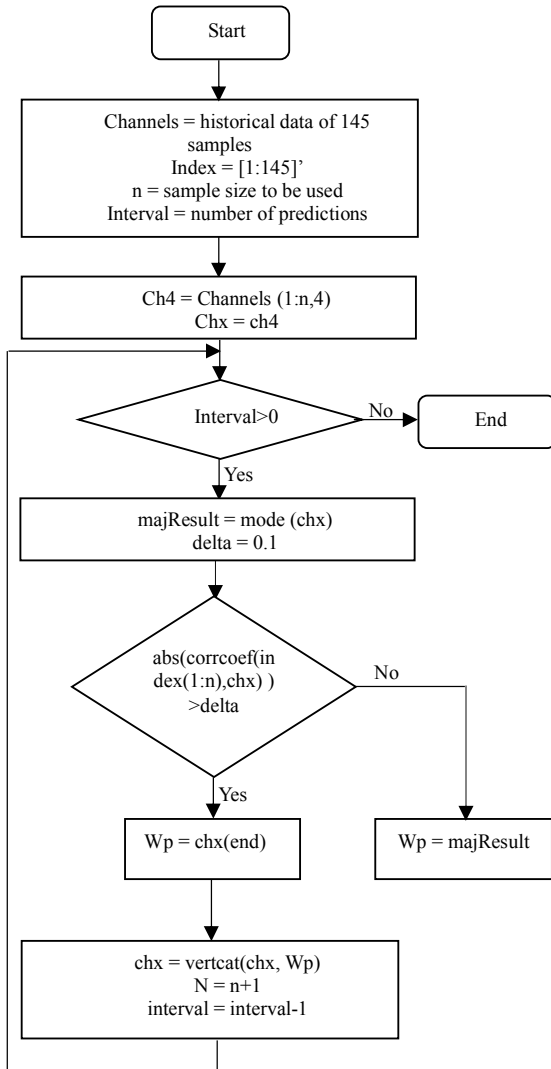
Start

Channels = historical data of 145 samples
Index = [1:145]'
n = sample size to be used
Interval = number of predictions

Ch4 = Channels (1:n,4)
Chx = ch4

Interval>0

No

End

Yes

majResult = mode (chx)
delta = 0.1

abs(corrcoef(index(1:n),chx) ) >delta

No

Yes

Wp = chx(end)

Wp = majResult

chx = vertcat(chx, Wp)
N = n+1
interval = interval-1